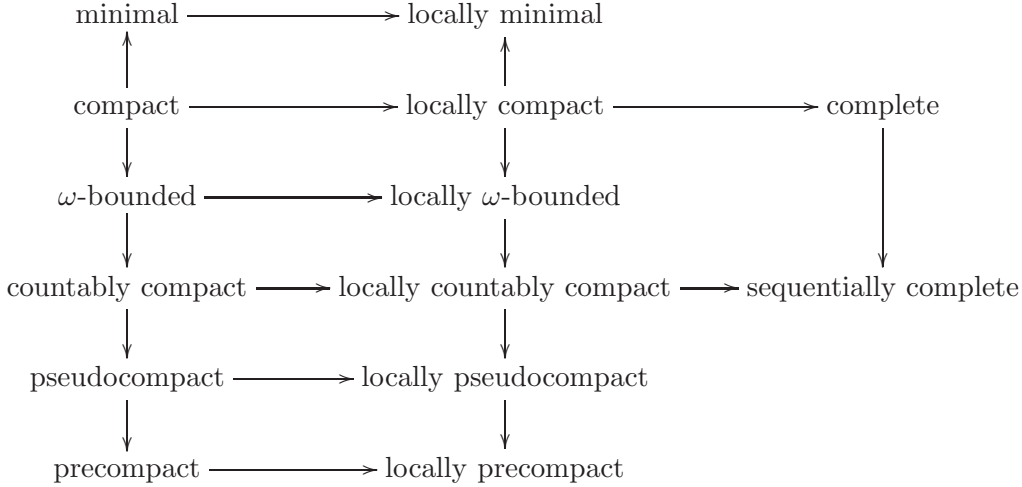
minimal → locally minimal

compact → locally compact → complete

$\omega$-bounded → locally $\omega$-bounded

countably compact → locally countably compact → sequentially complete

pseudocompact → locally pseudocompact

precompact → locally precompact